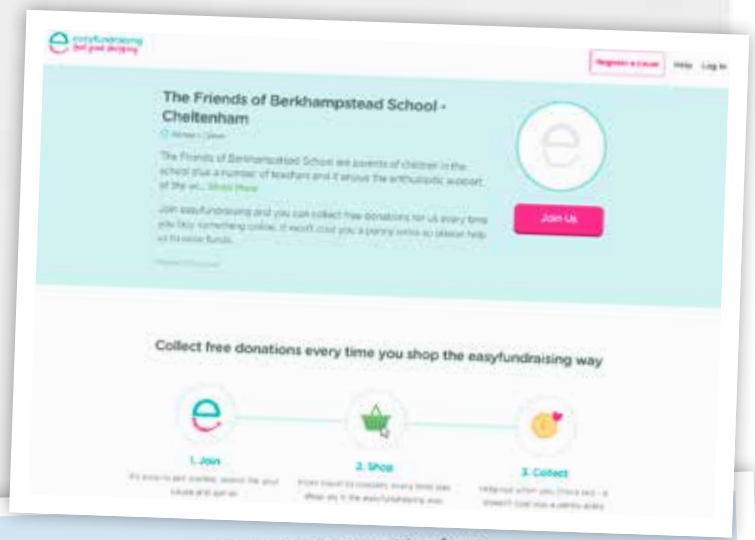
easyfundraising
feel good shopping

Register a cause   Help   Log in

The Friends of Berkhampstead School - Cheltenham

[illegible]

The Friends of Berkhampstead School are parents of children in the school plus a number of teachers and it shows the enthusiastic support of the wi... Show More

Join easyfundraising and you can collect free donations for us every time you buy something online. It won't cost you a penny extra so please help us to raise funds.

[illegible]

Join Us

Collect free donations every time you shop the easyfundraising way

1. Join
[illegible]

2. Shop
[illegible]

3. Collect
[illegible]